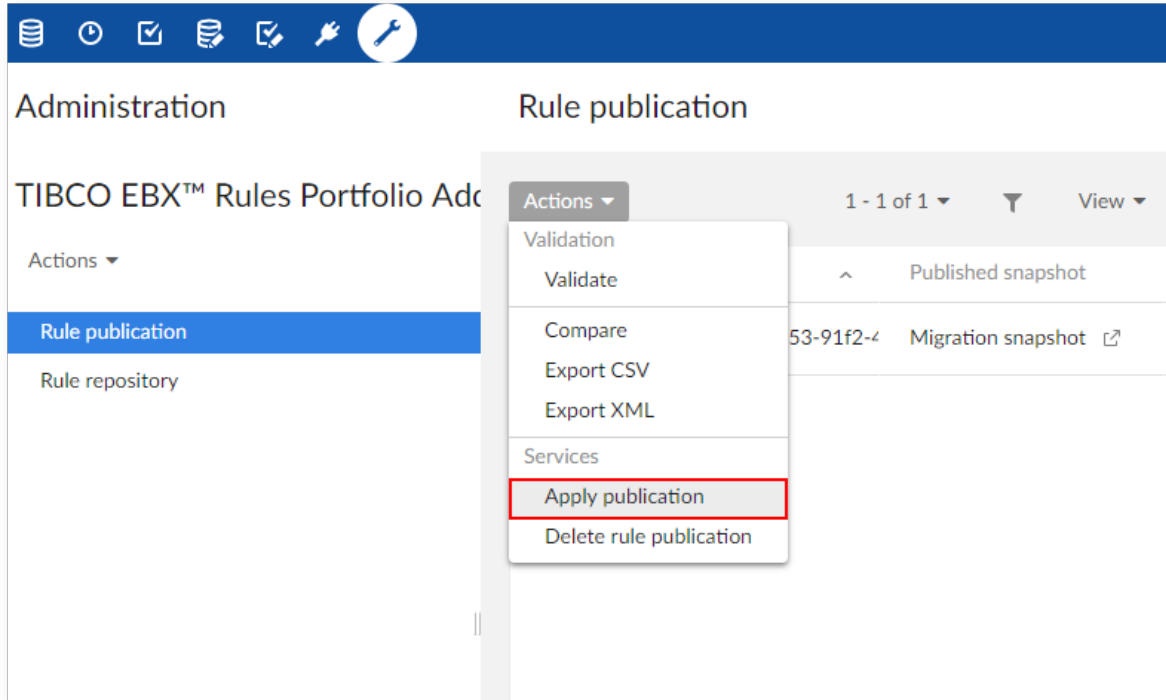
Administration

TIBCO EBX™ Rules Portfolio Adc

Actions

Rule publication

Rule repository

Rule publication

Actions

1 - 1 of 1

View

Validation

Validate

Compare

Export CSV

Export XML

Services

Apply publication

Delete rule publication

Published snapshot

53-91f2-4

Migration snapshot